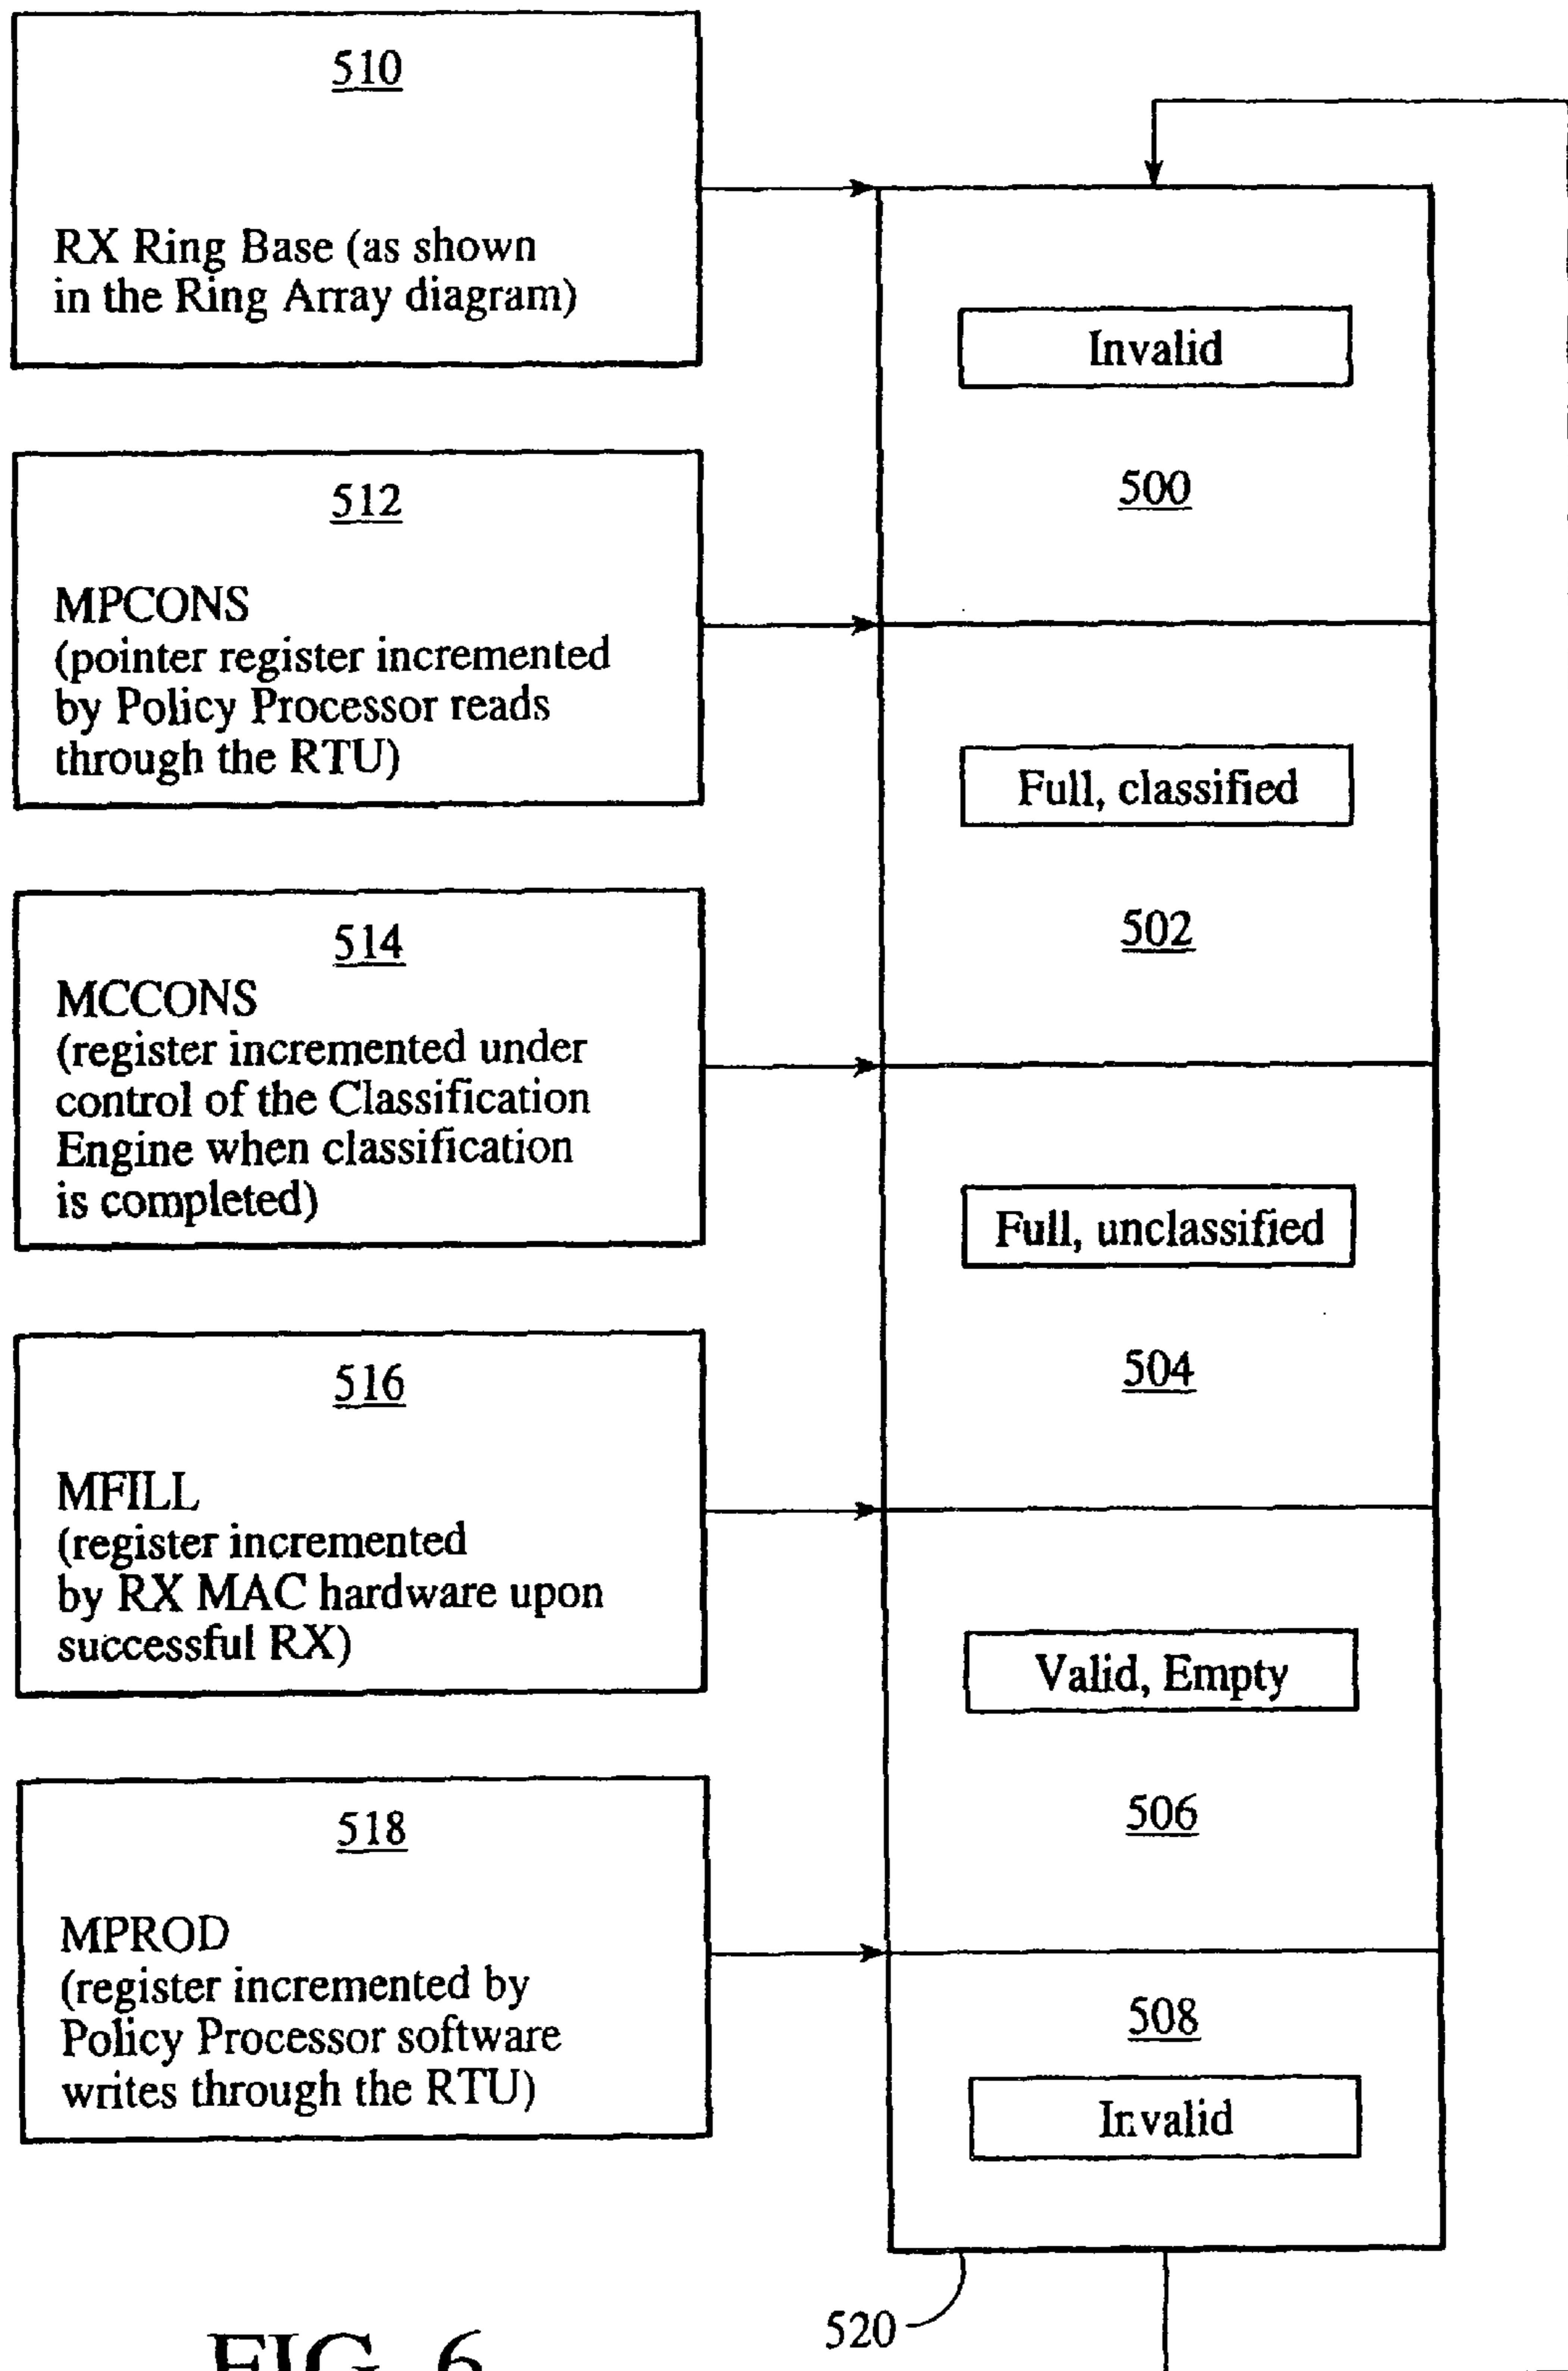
510

RX Ring Base (as shown in the Ring Array diagram)

512

MPCONS
(pointer register incremented by Policy Processor reads through the RTU)

514
MCCONS
(register incremented under control of the Classification Engine when classification is completed)

516

MFILL
(register incremented by RX MAC hardware upon successful RX)

518

MPROD
(register incremented by Policy Processor software writes through the RTU)

Invalid

500

Full, classified

502

Full, unclassified

504

Valid, Empty

506

508

Invalid

520

FIG. 6